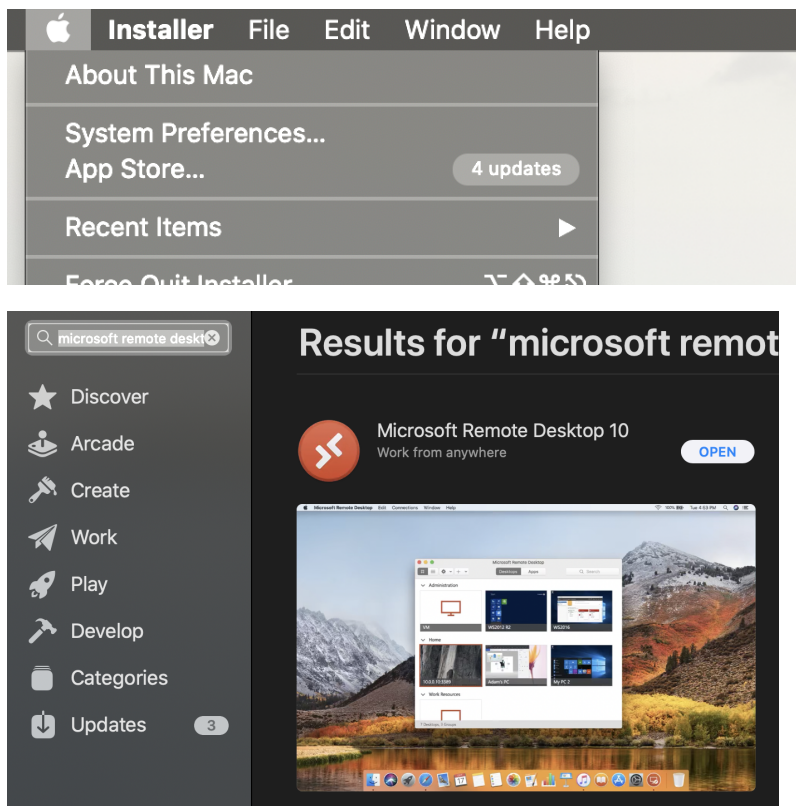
Installer File Edit Window Help

About This Mac

System Preferences...

App Store... 4 updates

Recent Items

Force Quit Installer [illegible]

microsoft remote deskt

Discover

Arcade

Create

Work

Play

Develop

Categories

Updates 3

Results for "microsoft remot

Microsoft Remote Desktop 10
Work from anywhere

OPEN

Microsoft Remote Desktop Edit Connections Window Help

Microsoft Remote Desktop

Desktops Apps

Administration

VM WS2012 R2 WS2016

Home

10.0.0.10 ESXI Adam's PC My PC 2

Work Resources